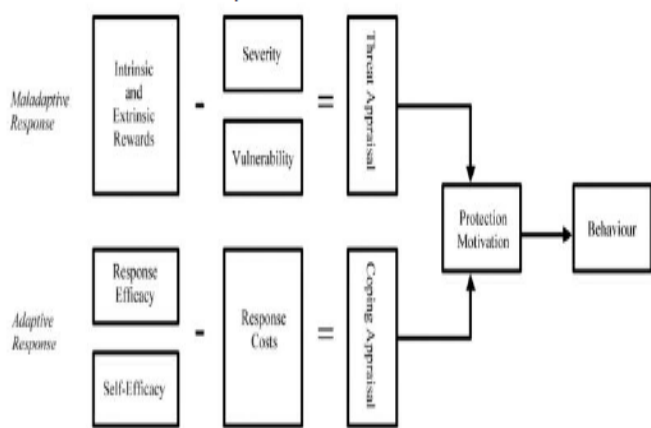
Maladaptive Response

Intrinsic and Extrinsic Rewards

-

Severity

Vulnerability

=

Threat Appraisal

Protection Motivation

Behaviour

Adaptive Response

Response Effiacy

Self-Efficacy

-

Response Costs

=

Coping Appraisal